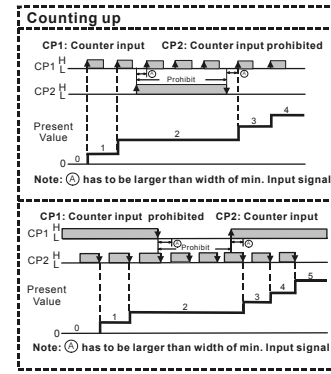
Counting up

CP1: Counter input CP2: Counter input prohibited

CP1 H L

Ⓐ

Prohibit

Ⓐ

CP2 H L

Present Value

0

1

2

3

4

0

Note: Ⓐ has to be larger than width of min. Input signal

CP1: Counter input prohibited CP2: Counter input

CP1 H L

Ⓐ

Prohibit

Ⓐ

CP2 H L

Present Value

0

1

2

3

4

5

0

Note: Ⓐ has to be larger than width of min. Input signal